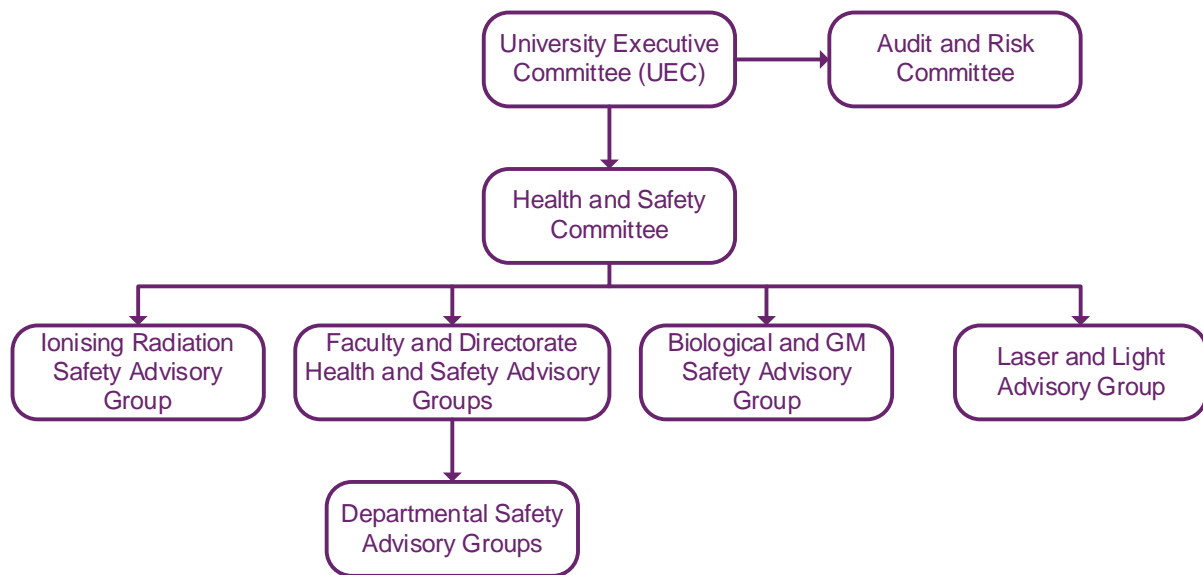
University Executive Committee (UEC)

Audit and Risk Committee

Health and Safety Committee

Ionising Radiation Safety Advisory Group

Faculty and Directorate Health and Safety Advisory Groups

Biological and GM Safety Advisory Group

Laser and Light Advisory Group

Departmental Safety Advisory Groups